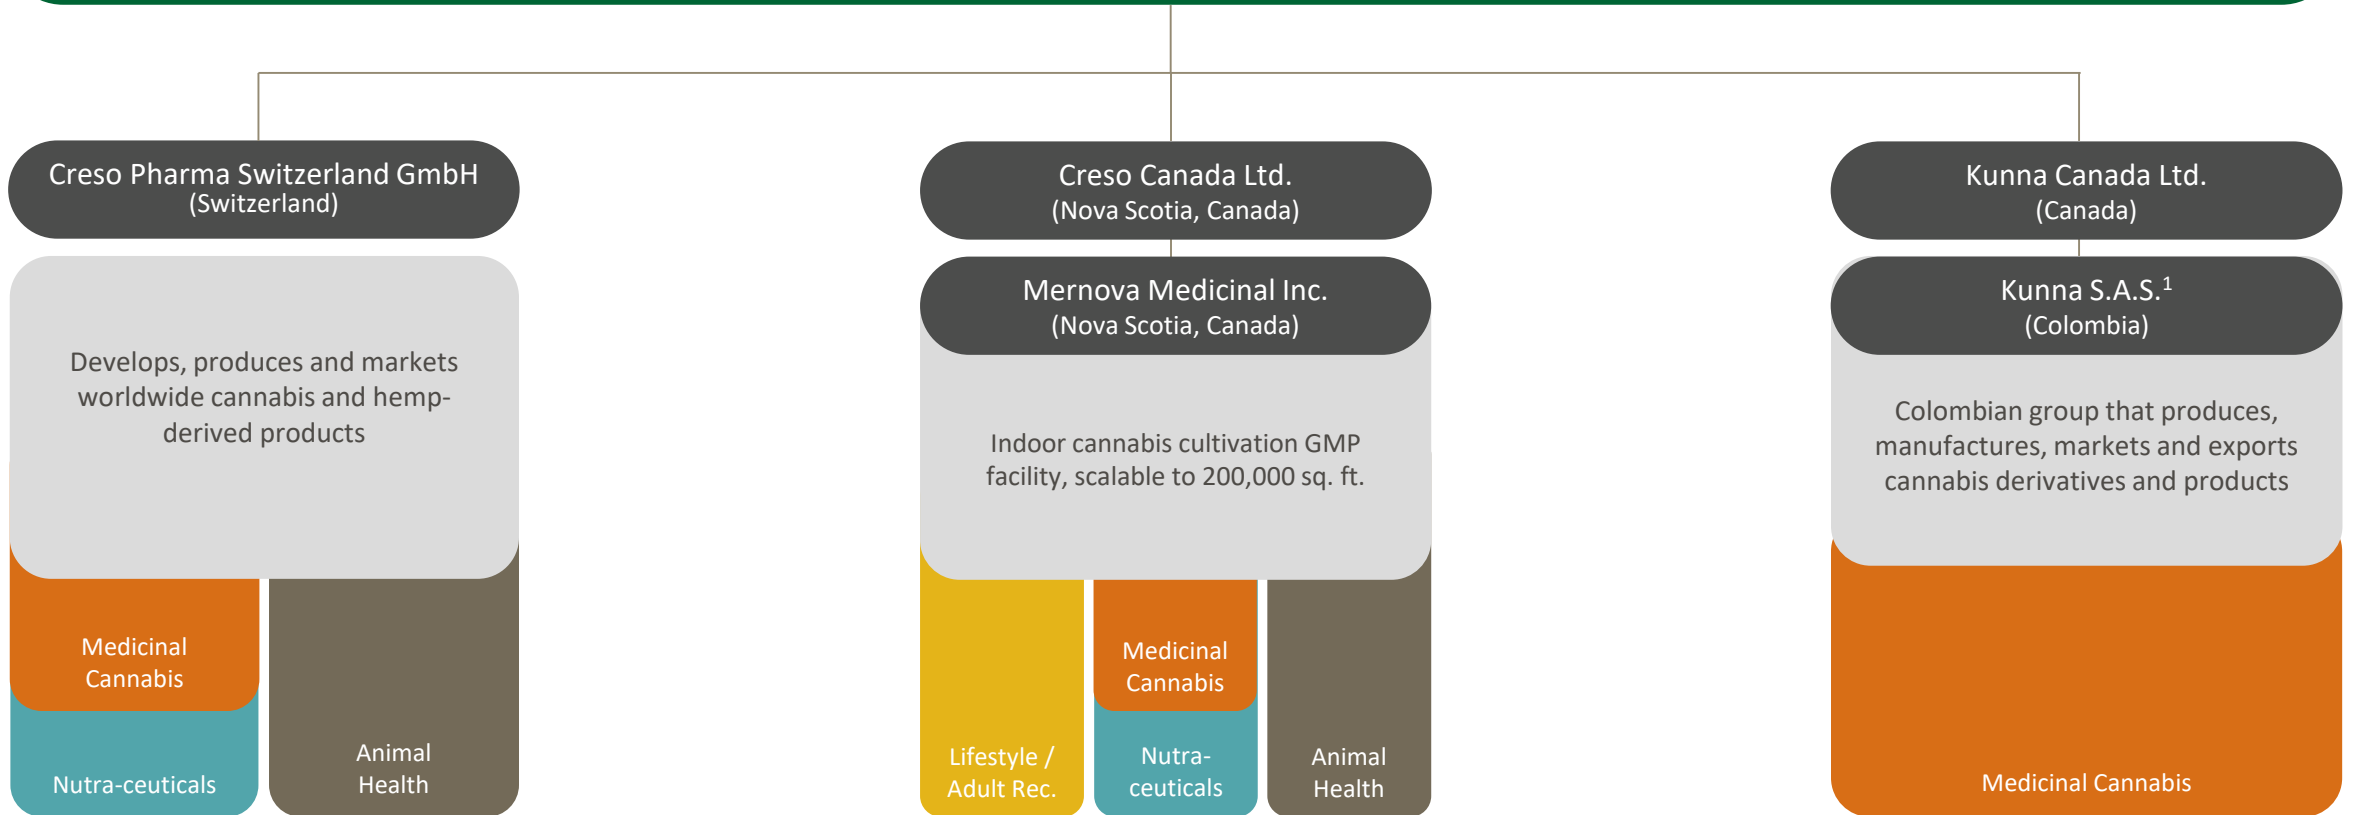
Creso Pharma Switzerland GmbH
(Switzerland)

Develops, produces and markets worldwide cannabis and hemp-derived products

Medicinal Cannabis

Nutra-ceuticals

Animal Health

Creso Canada Ltd.
(Nova Scotia, Canada)

Mernova Medicinal Inc.
(Nova Scotia, Canada)

Indoor cannabis cultivation GMP facility, scalable to 200,000 sq. ft.

Lifestyle / Adult Rec.

Medicinal Cannabis

Nutra-ceuticals

Animal Health

Kunna Canada Ltd.
(Canada)

Kunna S.A.S.$^1$
(Colombia)

Colombian group that produces, manufactures, markets and exports cannabis derivatives and products

Medicinal Cannabis